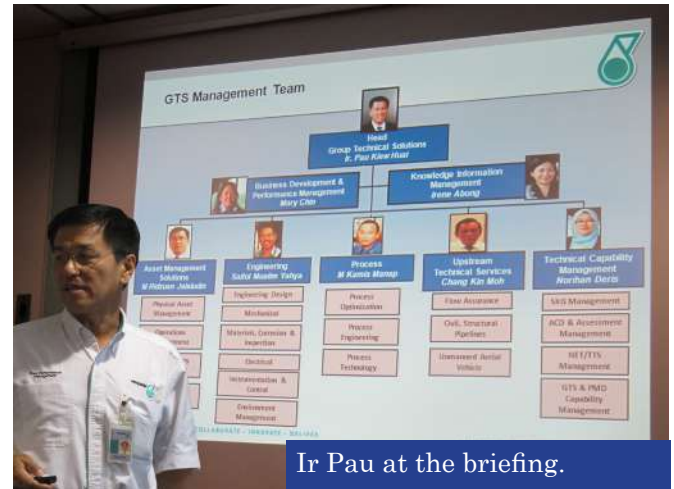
GTS Management Team

Head
Group Technical Solutions
Ir. Pau Kiew Huai

Business Development & Performance Management
Mary Chin

Knowledge Information Management
Irene Abong

Asset Management Solutions
M Ridzuan Jakkadin

Engineering
Saiful Muslim Yahya

Process
M Kamis Manap

Upstream Technical Services
Chang Kin Moh

Technical Capability Management
Norihan Deris

Physical Asset Management

Operations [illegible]

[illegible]

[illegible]

Engineering Design

Mechanical

Material, Corrosion & Inspection

Electrical

Instrumentation & Control

Environment Management

Process Optimization

Process Engineering

Process Technology

Flow Assurance

Civil, Structural Pipelines

Unmanned Aerial Vehicle

SKG Management

ACD & Assessment Management

NET/TTS Management

GTS & PMD Capability Management

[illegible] • INNOVATE • DELIVER

Ir Pau at the briefing.